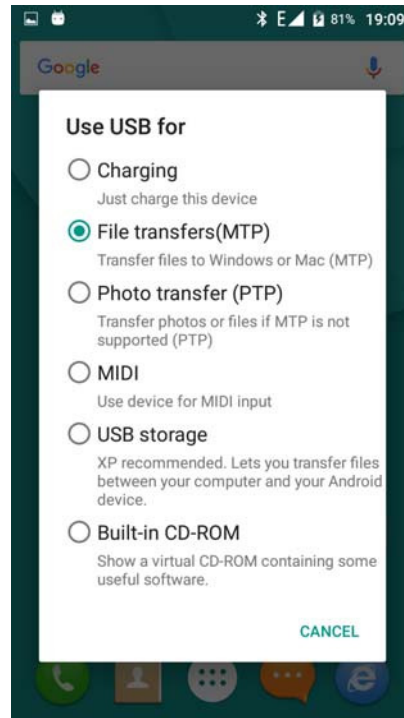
E 81% 19:09

Google

Use USB for

Charging
Just charge this device

File transfers(MTP)
Transfer files to Windows or Mac (MTP)

Photo transfer (PTP)
Transfer photos or files if MTP is not supported (PTP)

MIDI
Use device for MIDI input

USB storage
XP recommended. Lets you transfer files between your computer and your Android device.

Built-in CD-ROM
Show a virtual CD-ROM containing some useful software.

CANCEL